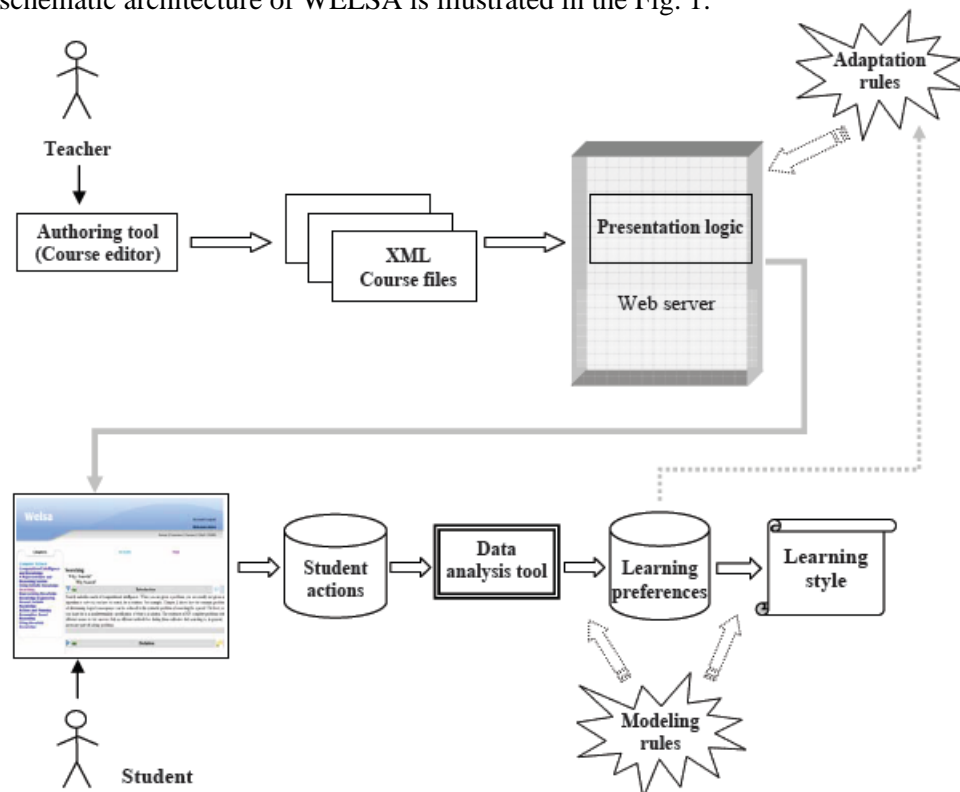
schematic architecture of WELSA is illustrated in the Fig. 1.

Adaptation rules

Teacher

Authoring tool (Course editor)

XML Course files

Presentation logic

Web server

Welsa

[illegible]

Student actions

Data analysis tool

Learning preferences

Learning style

Modeling rules

Student